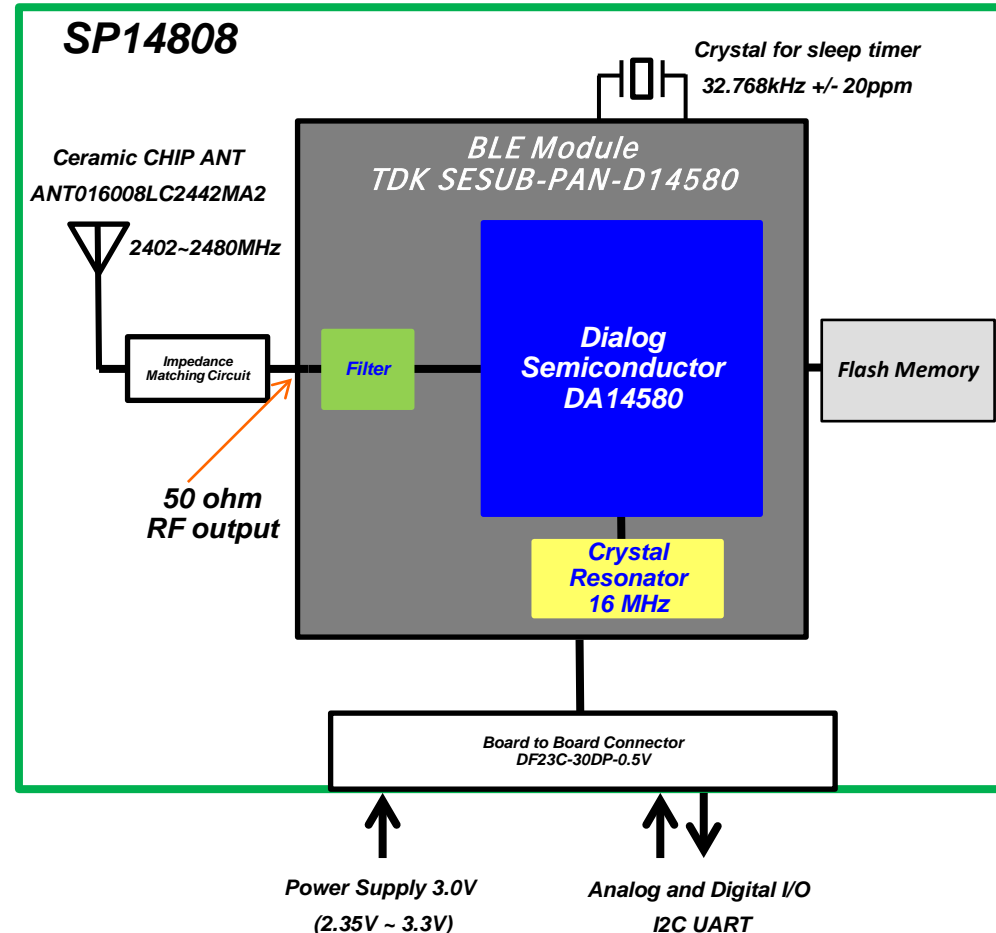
SP14808

Crystal for sleep timer
32.768kHz +/- 20ppm

Ceramic CHIP ANT
ANT016008LC2442MA2
2402~2480MHz

BLE Module
TDK SESUB-PAN-D14580

Impedance Matching Circuit

Filter

Dialog Semiconductor DA14580

Flash Memory

50 ohm
RF output

Crystal Resonator 16 MHz

Board to Board Connector
DF23C-30DP-0.5V

Power Supply 3.0V
(2.35V ~ 3.3V)

Analog and Digital I/O
I2C UART